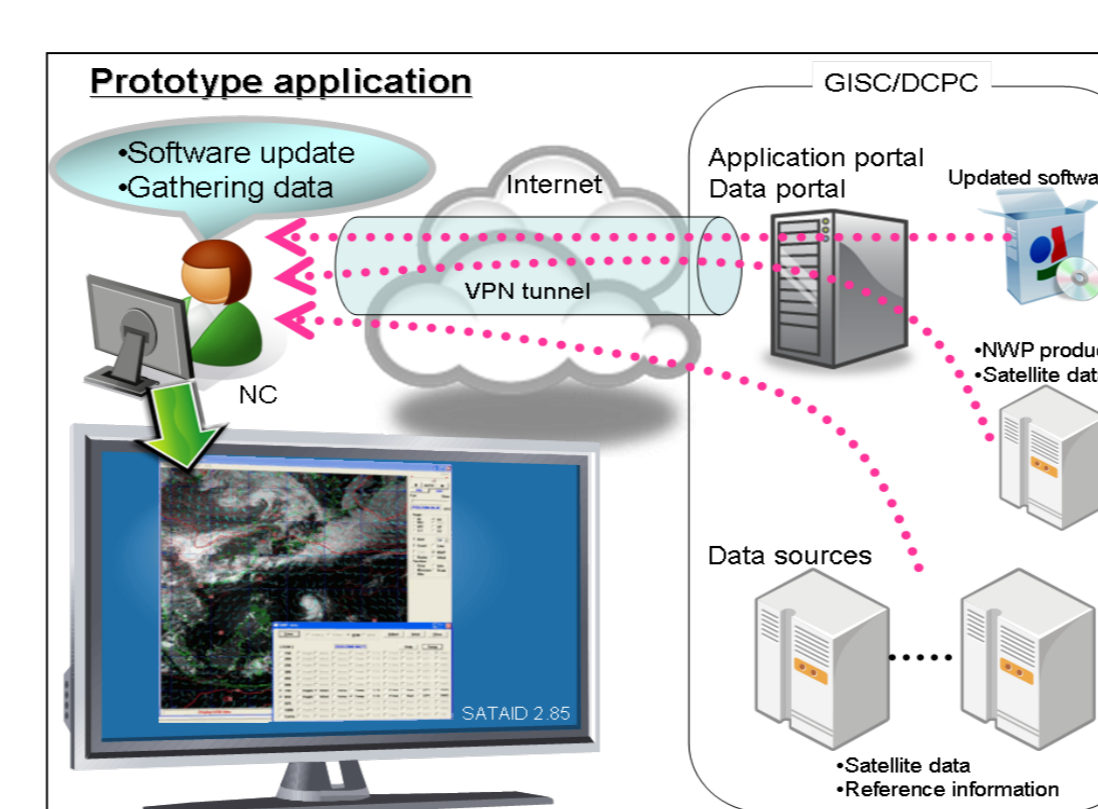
Prototype application

•Software update
•Gathering data

NC

Internet

VPN tunnel

GISC/DCPC

Application portal
Data portal

Updated softwa

•NWP produc
•Satellite dat

Data sources

SATAID 2.85

•Satellite data
•Reference information